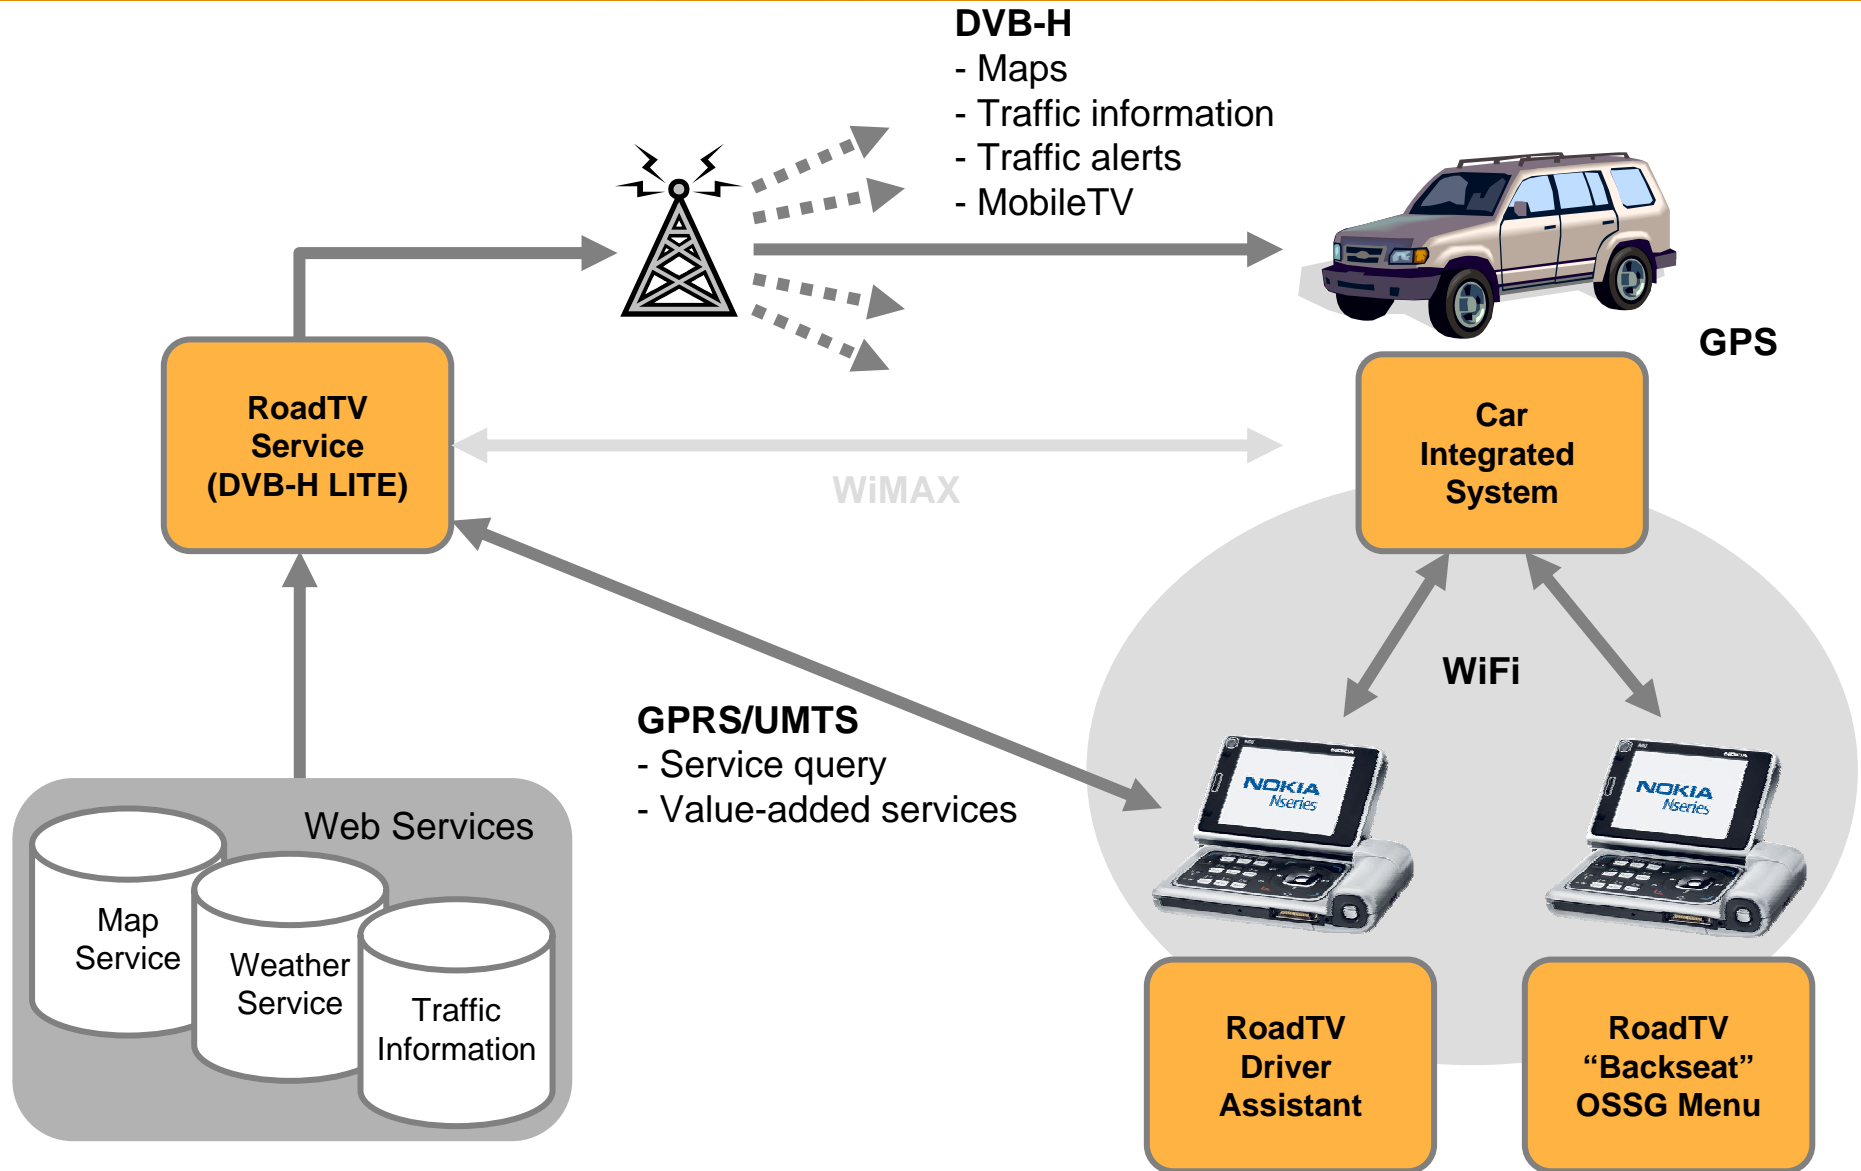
DVB-H
- Maps
- Traffic information
- Traffic alerts
- MobileTV

GPS

RoadTV Service (DVB-H LITE)

WiMAX

Car Integrated System

WiFi

GPRS/UMTS
- Service query
- Value-added services

NOKIA Nseries

NOKIA Nseries

Web Services

Map Service

Weather Service

Traffic Information

RoadTV Driver Assistant

RoadTV “Backseat” OSSG Menu